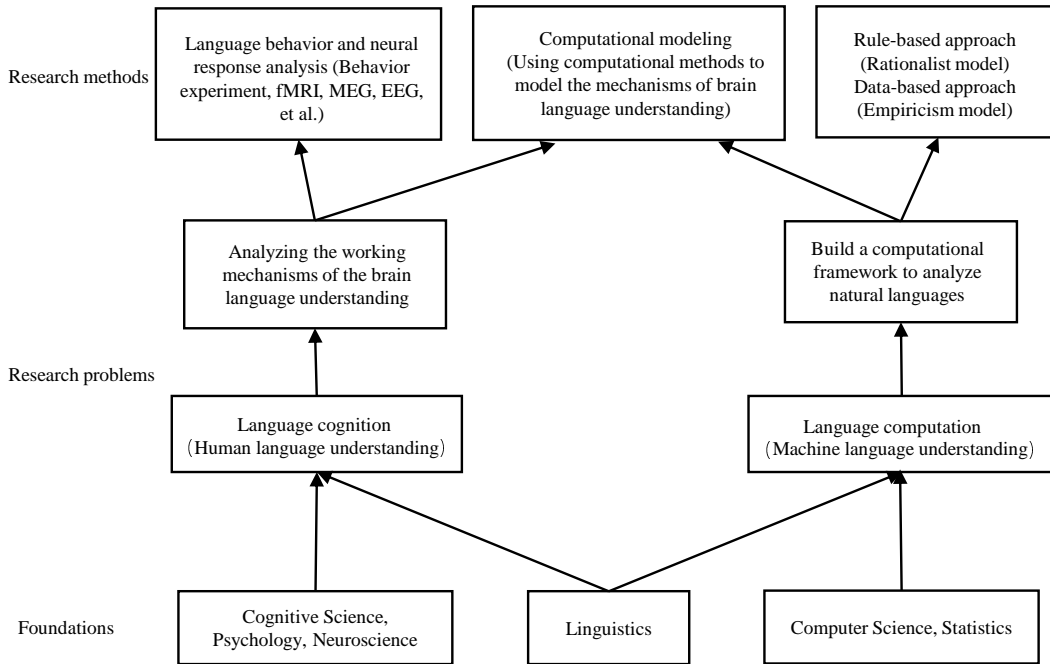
Research methods

Language behavior and neural response analysis (Behavior experiment, fMRI, MEG, EEG, et al.)

Computational modeling (Using computational methods to model the mechanisms of brain language understanding)

Rule-based approach (Rationalist model) Data-based approach (Empiricism model)

Analyzing the working mechanisms of the brain language understanding

Build a computational framework to analyze natural languages

Research problems

Language cognition （Human language understanding）

Language computation （Machine language understanding）

Foundations

Cognitive Science, Psychology, Neuroscience

Linguistics

Computer Science, Statistics